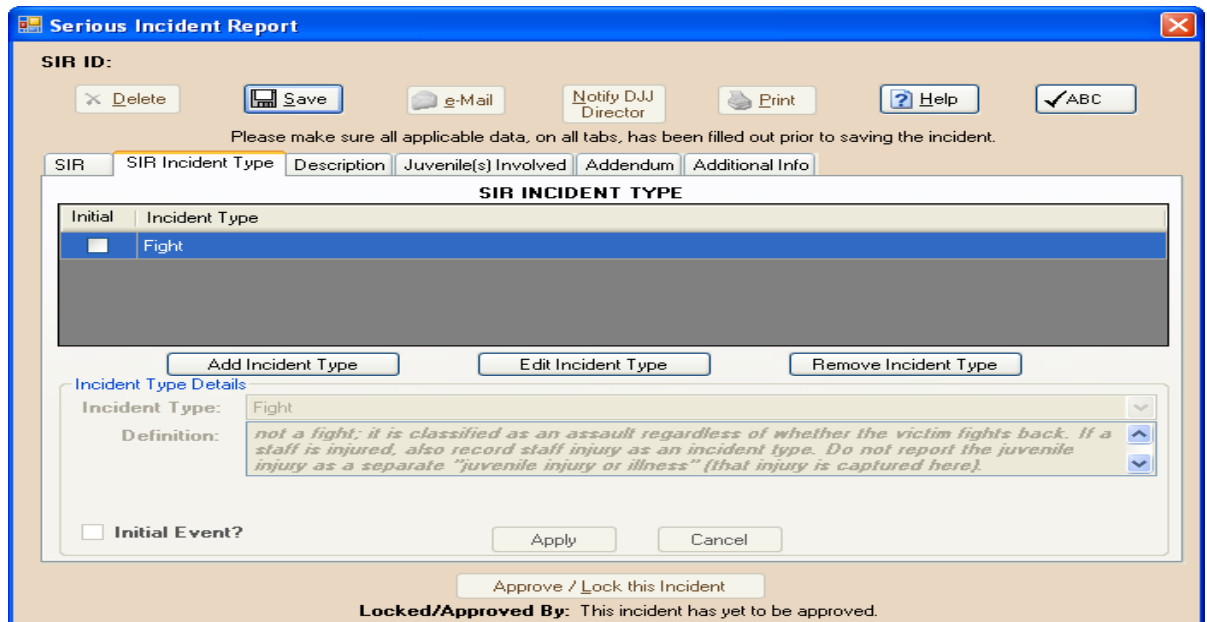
Serious Incident Report

SIR ID:

Delete
Save
e-Mail
Notify DJJ Director
Print
Help
ABC

Please make sure all applicable data, on all tabs, has been filled out prior to saving the incident.

SIR
SIR Incident Type
Description
Juvenile(s) Involved
Addendum
Additional Info

SIR INCIDENT TYPE

| Initial | Incident Type |
|---|---|
| | Fight |

Add Incident Type
Edit Incident Type
Remove Incident Type

Incident Type Details

Incident Type: Fight

Definition: not a fight; it is classified as an assault regardless of whether the victim fights back. If a staff is injured, also record staff injury as an incident type. Do not report the juvenile injury as a separate "juvenile injury or illness" (that injury is captured here).

Initial Event?

Apply
Cancel

Approve / Lock this Incident

Locked/Approved By: This incident has yet to be approved.